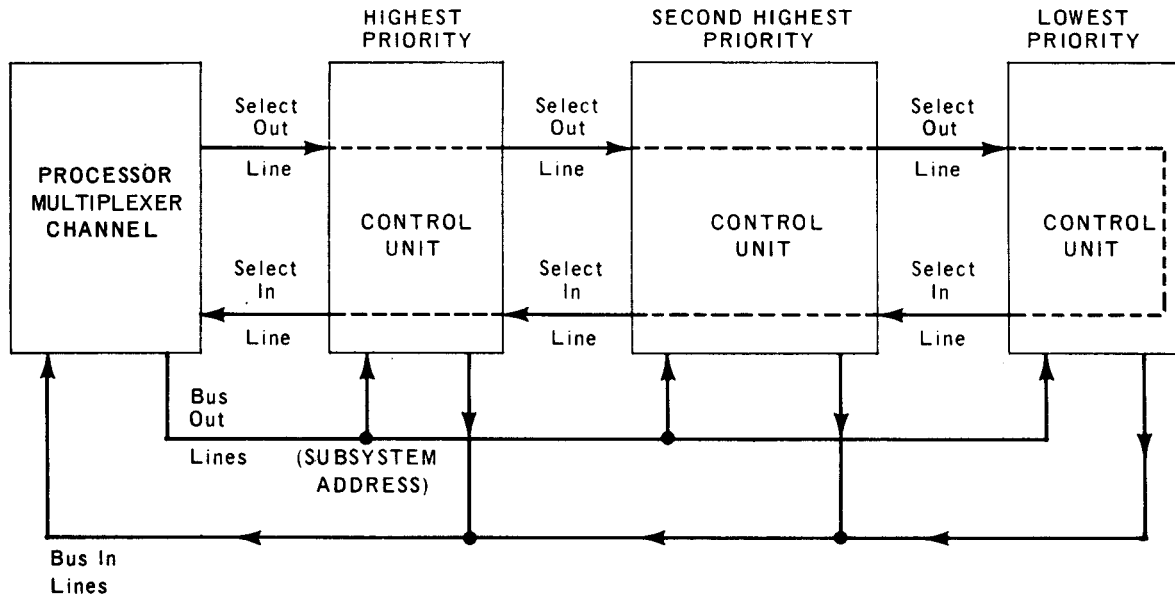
HIGHEST PRIORITY

SECOND HIGHEST PRIORITY

LOWEST PRIORITY

PROCESSOR MULTIPLEXER CHANNEL

Select Out Line

CONTROL UNIT

Select Out Line

CONTROL UNIT

Select Out Line

CONTROL UNIT

Select In Line

Select In Line

Select In Line

Bus Out Lines

(SUBSYSTEM ADDRESS)

Bus In Lines